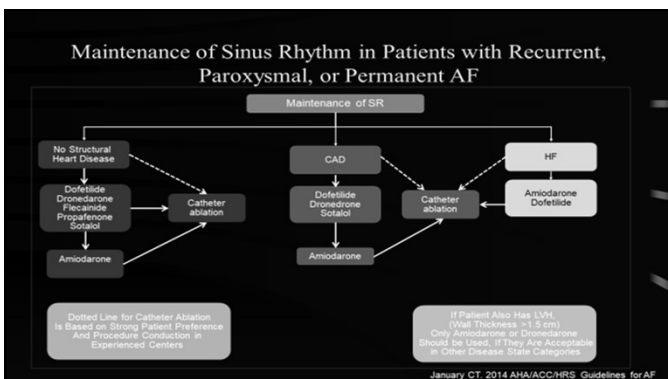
Maintenance of Sinus Rhythm in Patients with Recurrent, Paroxysmal, or Permanent AF

Maintenance of SR

No Structural Heart Disease

Dofetilide
Dronedarone
Flecainide
Propafenone
Sotalol

Catheter ablation

Amiodarone

CAD

Dofetilide
Dronedrone
Sotalol

Amiodarone

Catheter ablation

HF

Amiodarone
Dofetilide

Dotted Line for Catheter Ablation Is Based on Strong Patient Preference And Procedure Conduction in Experienced Centers

If Patient Also Has LVH, (Wall Thickness >1.5 cm) Only Amiodarone or Dronedarone Should be Used, If They Are Acceptable in Other Disease State Categories

January CT. 2014 AHA/ACC/HRS Guidelines for AF